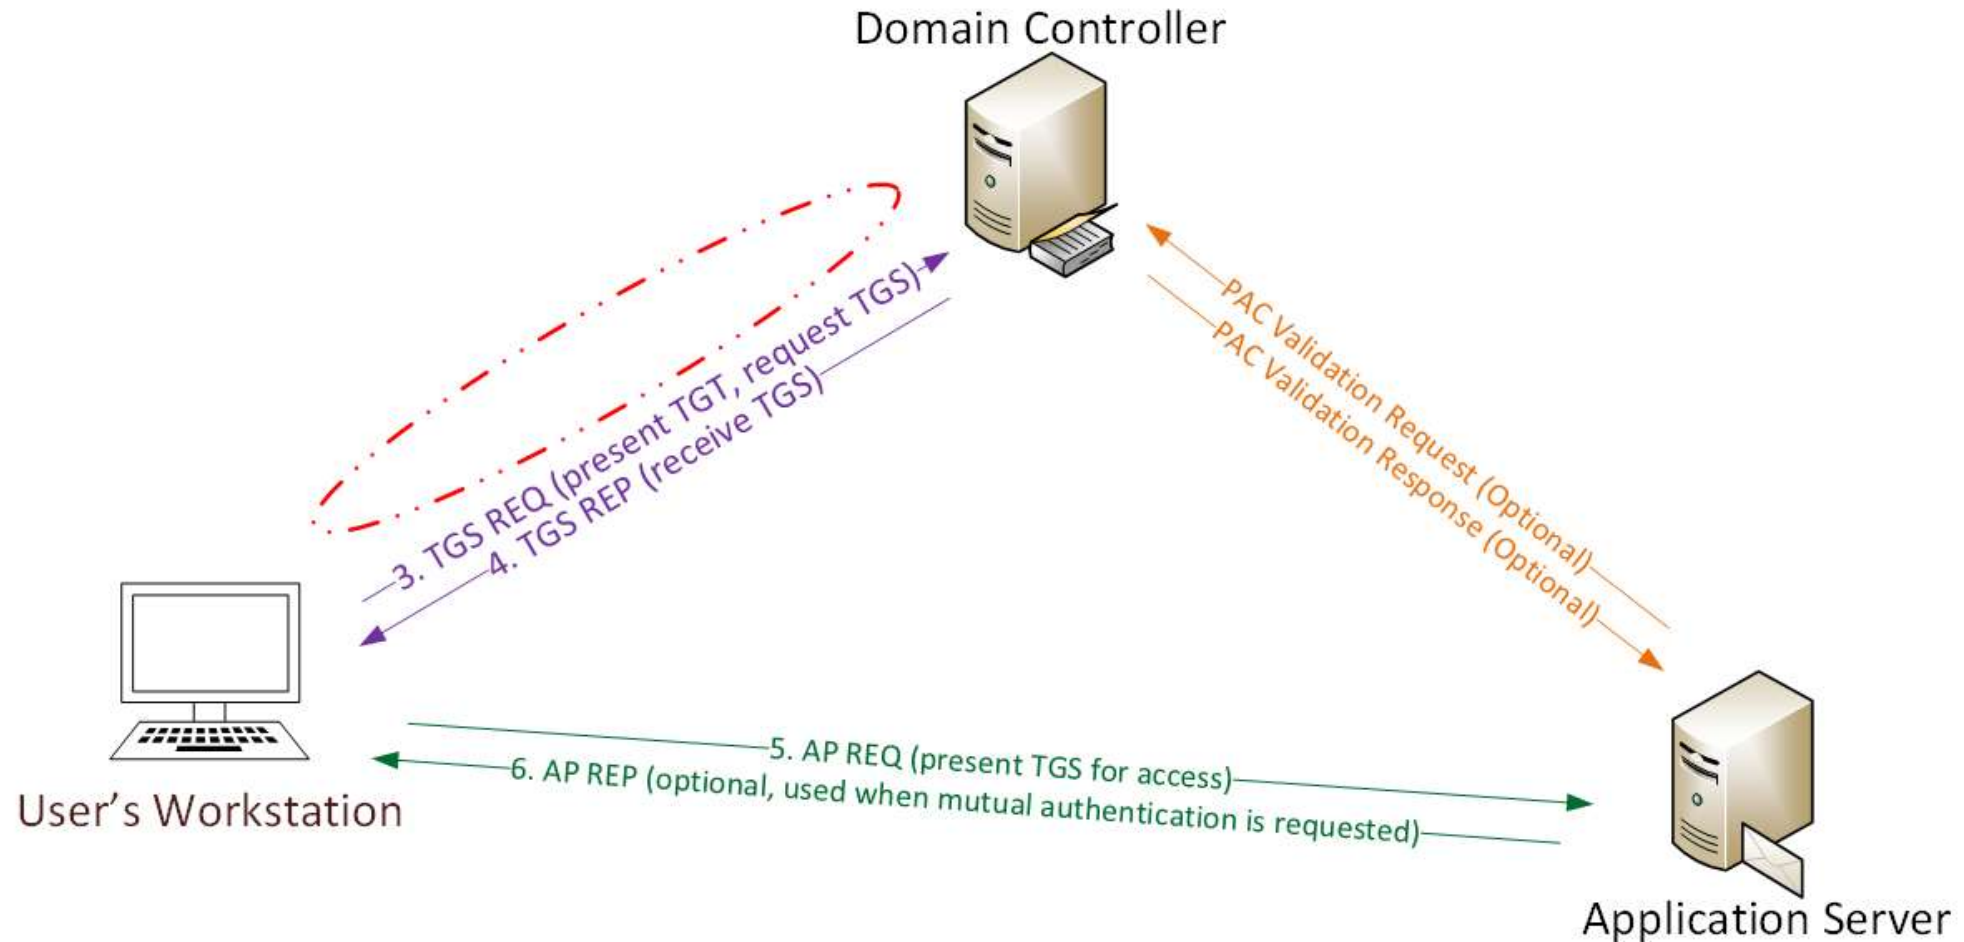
Domain Controller

3. TGS REQ (present TGT, request TGS)

4. TGS REP (receive TGS)

PAC Validation Request (Optional)

PAC Validation Response (Optional)

User's Workstation

5. AP REQ (present TGS for access)

6. AP REP (optional, used when mutual authentication is requested)

Application Server